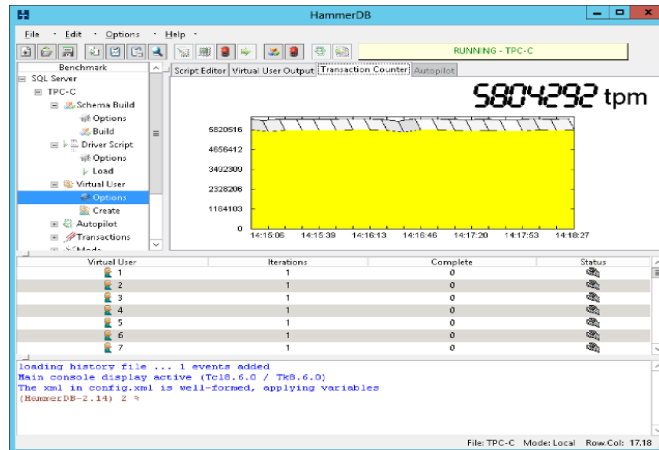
HammerDB

File Edit Options Help

RUNNING - TPC-C

Benchmark
SQL Server
TPC-C
Schema Build
Options
Build
Driver Script
Options
Load
Virtual User
Options
Create
Autopilot
Transactions
Mode

Script Editor | Virtual User Output | Transaction Counter | Autopilot

5804292 tpm

5820516
4656412
3492309
2328206
1164103
0

14:15:06 14:15:39 14:16:13 14:16:46 14:17:20 14:17:53 14:18:27

| Virtual User | Iterations | Complete | Status |
|---|---|---|---|
| 1 | 1 | 0 | |
| 2 | 1 | 0 | |
| 3 | 1 | 0 | |
| 4 | 1 | 0 | |
| 5 | 1 | 0 | |
| 6 | 1 | 0 | |
| 7 | 1 | 0 | |

loading history file ... 1 events added
Main console display active (Tcl8.6.0 / Tk8.6.0)
The xml in config.xml is well-formed, applying variables
(HammerDB-2.14) 2 %

File: TPC-C Mode: Local Row.Col: 17.18